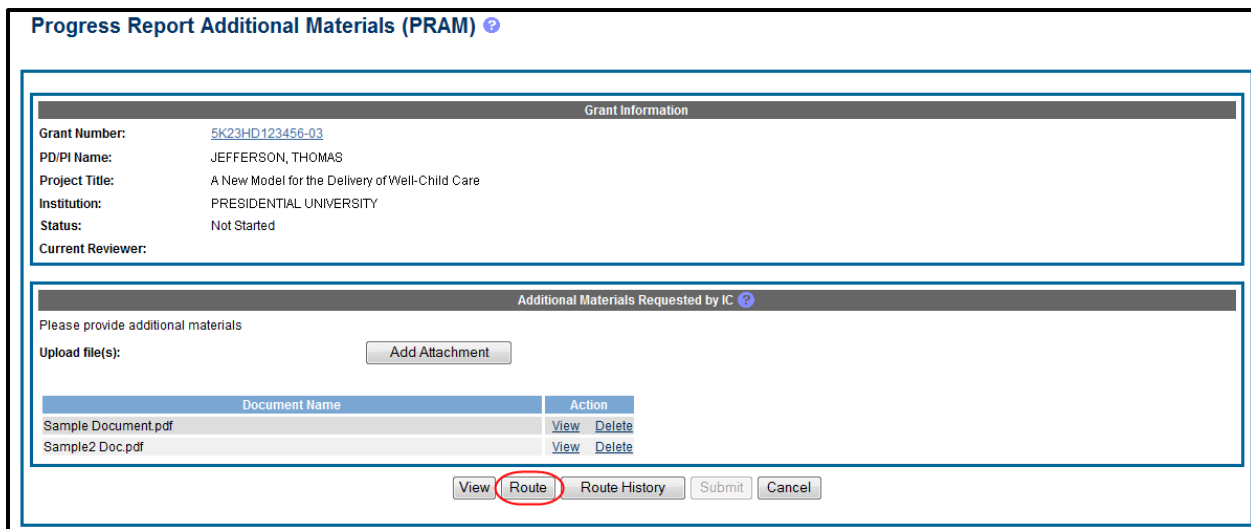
Progress Report Additional Materials (PRAM)

Grant Information

| | |
|---|---|
| Grant Number: | 5K23HD123456-03 |
| PD/PI Name: | JEFFERSON, THOMAS |
| Project Title: | A New Model for the Delivery of Well-Child Care |
| Institution: | PRESIDENTIAL UNIVERSITY |
| Status: | Not Started |
| Current Reviewer: | |

Additional Materials Requested by IC

Please provide additional materials

Upload file(s): Add Attachment

| Document Name | Action |
|---|---|
| Sample Document.pdf | View Delete |
| Sample2 Doc.pdf | View Delete |

View Route Route History Submit Cancel